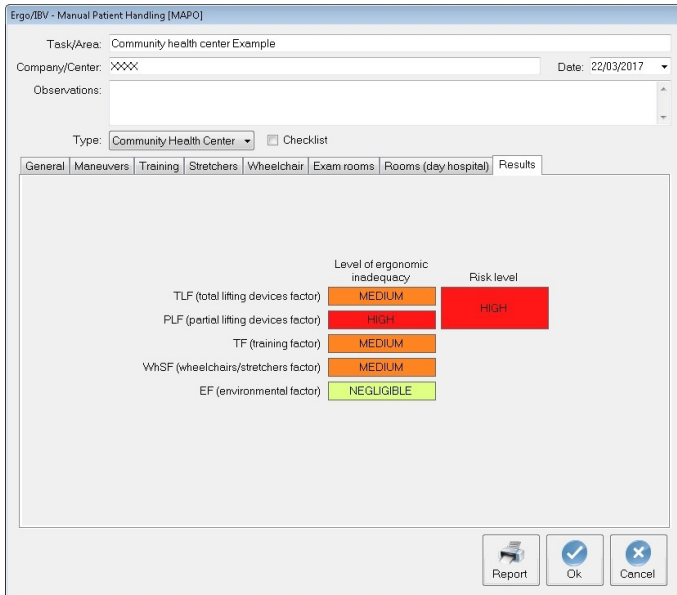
Ergo/IBV - Manual Patient Handling [MAPO]

Task/Area: Community health center Example

Company/Center: XXXX

Date: 22/03/2017

Observations:

Type: Community Health Center

Checklist

General | Maneuvers | Training | Stretchers | Wheelchair | Exam rooms | Rooms (day hospital) | Results

Level of ergonomic inadequacy

Risk level

TLF (total lifting devices factor) MEDIUM

HIGH

PLF (partial lifting devices factor) HIGH

TF (training factor) MEDIUM

WhSF (wheelchairs/stretchers factor) MEDIUM

EF (environmental factor) NEGLIGIBLE

Report

Ok

Cancel